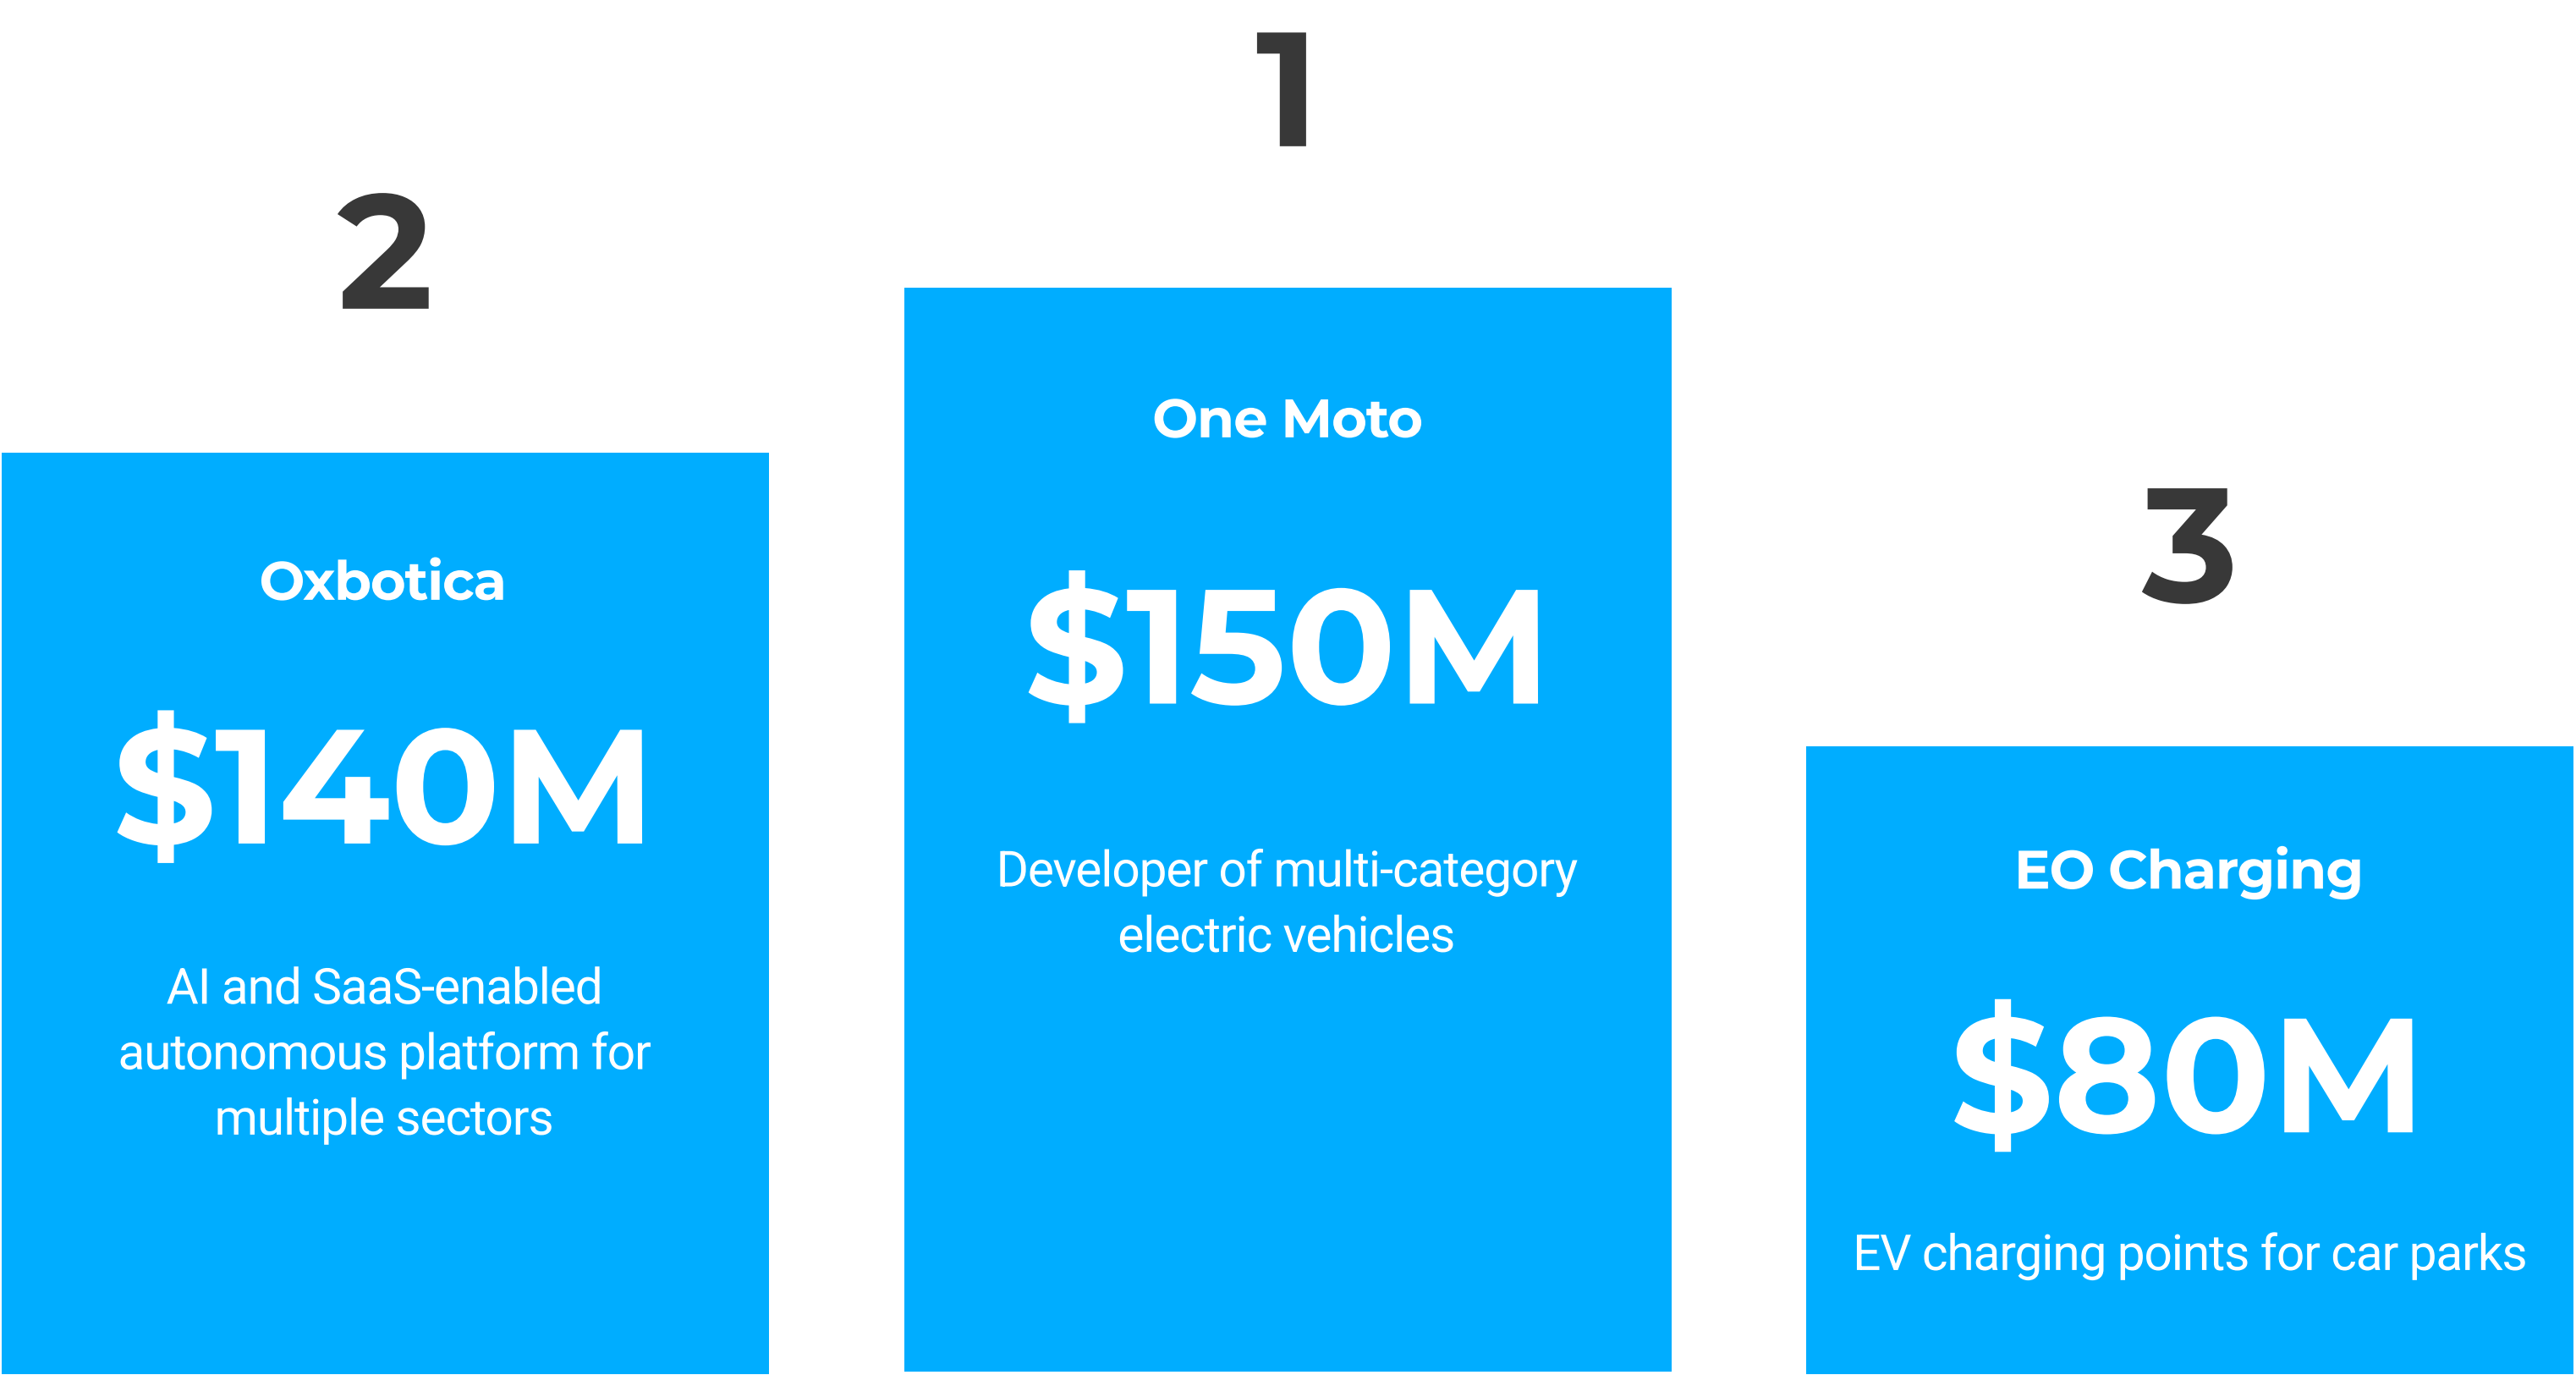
2

Oxbotica

$140M

AI and SaaS-enabled autonomous platform for multiple sectors

1

One Moto

$150M

Developer of multi-category electric vehicles

3

EO Charging

$80M

EV charging points for car parks